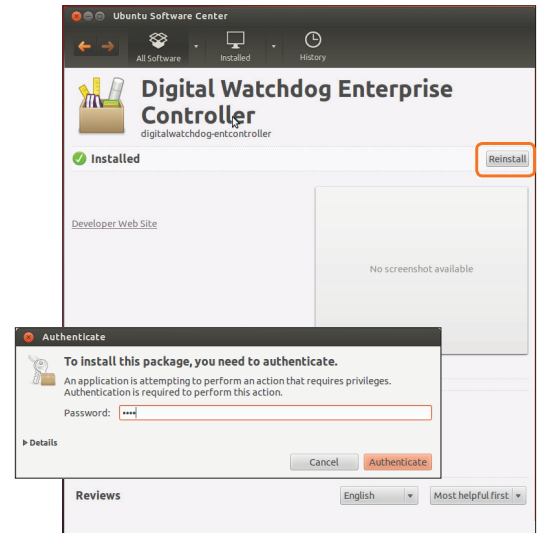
Ubuntu Software Center

All Software

Installed

History

Digital Watchdog Enterprise Controller
digitalwatchdog-entcontroller

Installed

Reinstall

Developer Web Site

No screenshot available

Authenticate

To install this package, you need to authenticate.

An application is attempting to perform an action that requires privileges. Authentication is required to perform this action.

Password: ••••

Details

Cancel

Authenticate

Reviews

English

Most helpful first